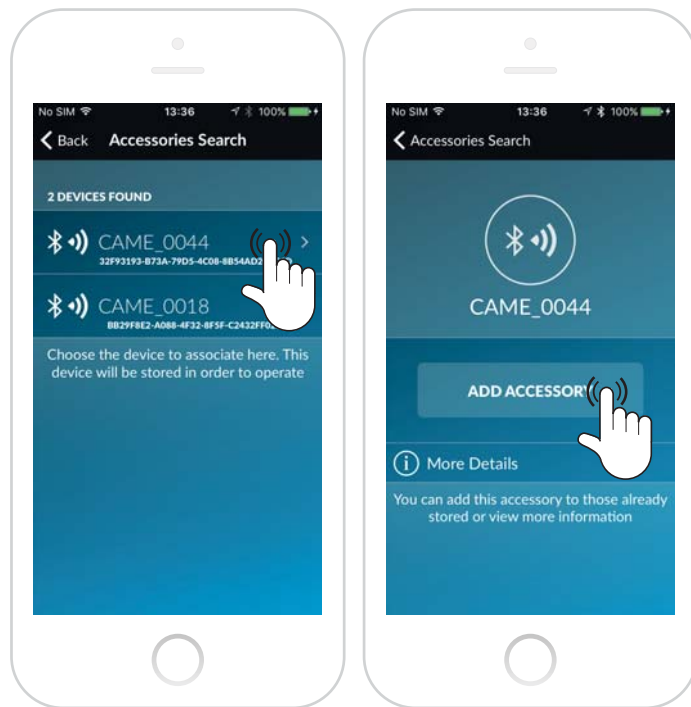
No SIM 13:36 100%

Back Accessories Search

2 DEVICES FOUND

CAME_0044
32F93193-B73A-79D5-4C08-8B54AD2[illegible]

CAME_0018
BB29F8E2-A088-4F32-8F5F-C2432FF0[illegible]

Choose the device to associate here. This device will be stored in order to operate

No SIM 13:36 100%

Accessories Search

CAME_0044

ADD ACCESSOR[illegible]

More Details

You can add this accessory to those already stored or view more information